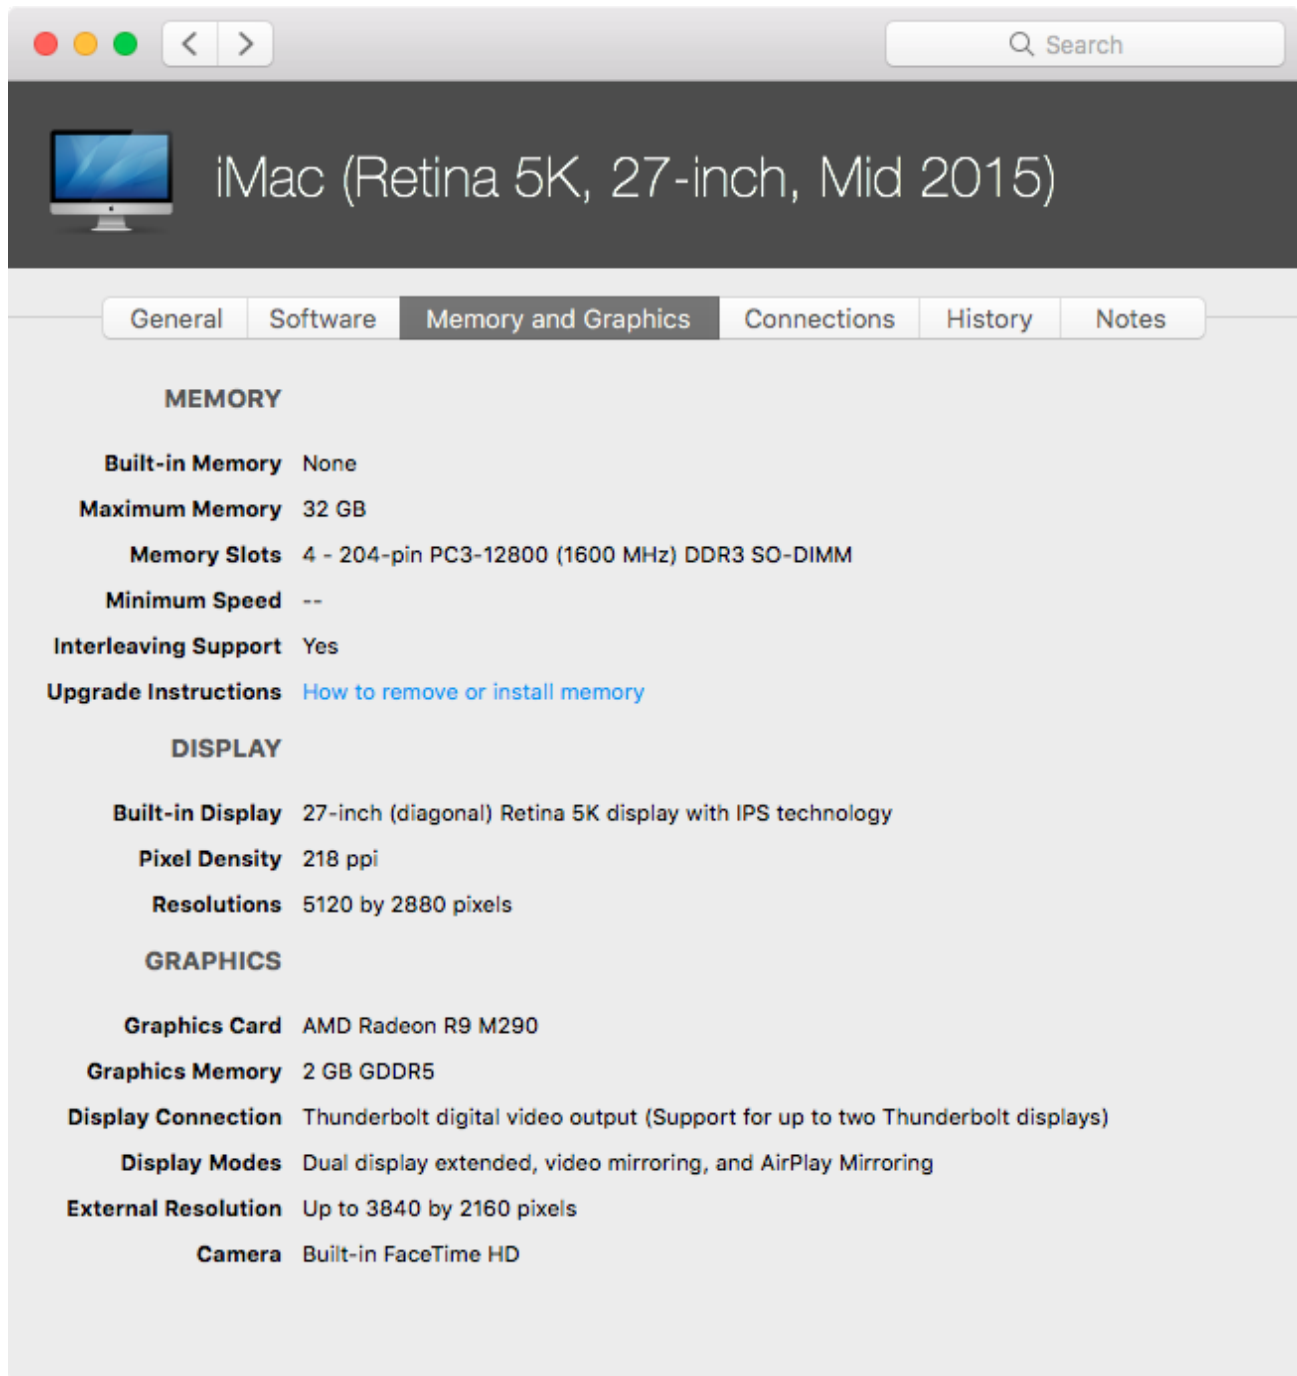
Search

iMac (Retina 5K, 27-inch, Mid 2015)

General Software Memory and Graphics Connections History Notes

MEMORY

Built-in Memory None
Maximum Memory 32 GB
Memory Slots 4 - 204-pin PC3-12800 (1600 MHz) DDR3 SO-DIMM
Minimum Speed --
Interleaving Support Yes
Upgrade Instructions How to remove or install memory

DISPLAY

Built-in Display 27-inch (diagonal) Retina 5K display with IPS technology
Pixel Density 218 ppi
Resolutions 5120 by 2880 pixels

GRAPHICS

Graphics Card AMD Radeon R9 M290
Graphics Memory 2 GB GDDR5
Display Connection Thunderbolt digital video output (Support for up to two Thunderbolt displays)
Display Modes Dual display extended, video mirroring, and AirPlay Mirroring
External Resolution Up to 3840 by 2160 pixels
Camera Built-in FaceTime HD